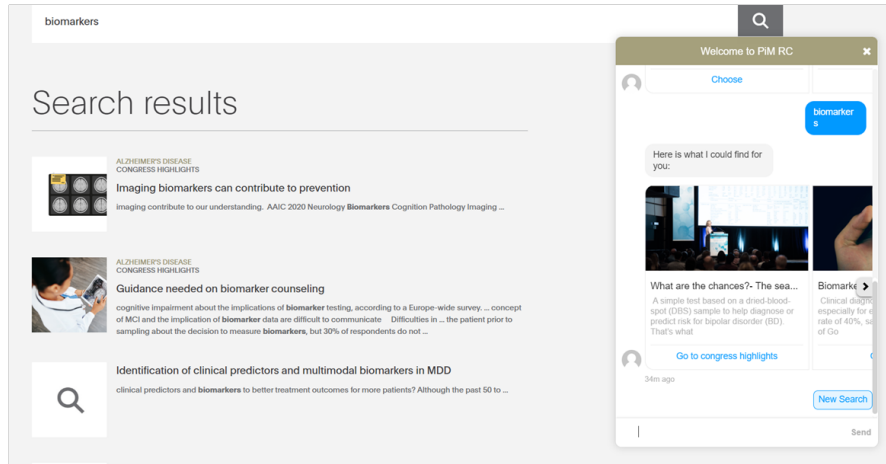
biomarkers

Search results

ALZHEIMER'S DISEASE
CONGRESS HIGHLIGHTS
Imaging biomarkers can contribute to prevention
imaging contribute to our understanding. AAIC 2020 Neurology Biomarkers Cognition Pathology Imaging ...

ALZHEIMER'S DISEASE
CONGRESS HIGHLIGHTS
Guidance needed on biomarker counseling
cognitive impairment about the implications of biomarker testing, according to a Europe-wide survey. ... concept of MCI and the implication of biomarker data are difficult to communicate Difficulties in ... the patient prior to sampling about the decision to measure biomarkers, but 30% of respondents do not ...

Identification of clinical predictors and multimodal biomarkers in MDD
clinical predictors and biomarkers to better treatment outcomes for more patients? Although the past 50 to ...

Welcome to PiM RC

Choose

biomarkers

Here is what I could find for you:

What are the chances?- The sea...
A simple test based on a dried-blood-spot (DBS) sample to help diagnose or predict risk for bipolar disorder (BD). That's what

Go to congress highlights

Biomarke
Clinical diag especially for e rate of 40%, s of Go

34m ago

New Search

Send